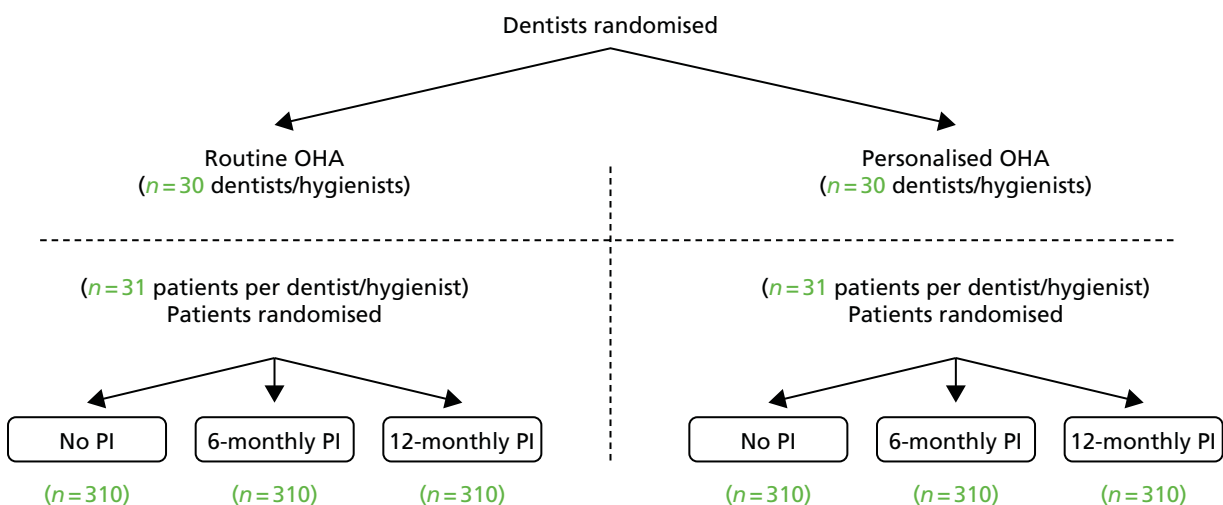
Dentists randomised

Routine OHA
($n = 30$ dentists/hygienists)

Personalised OHA
($n = 30$ dentists/hygienists)

($n = 31$ patients per dentist/hygienist)
Patients randomised

($n = 31$ patients per dentist/hygienist)
Patients randomised

No PI

6-monthly PI

12-monthly PI

No PI

6-monthly PI

12-monthly PI

($n = 310$)

($n = 310$)

($n = 310$)

($n = 310$)

($n = 310$)

($n = 310$)